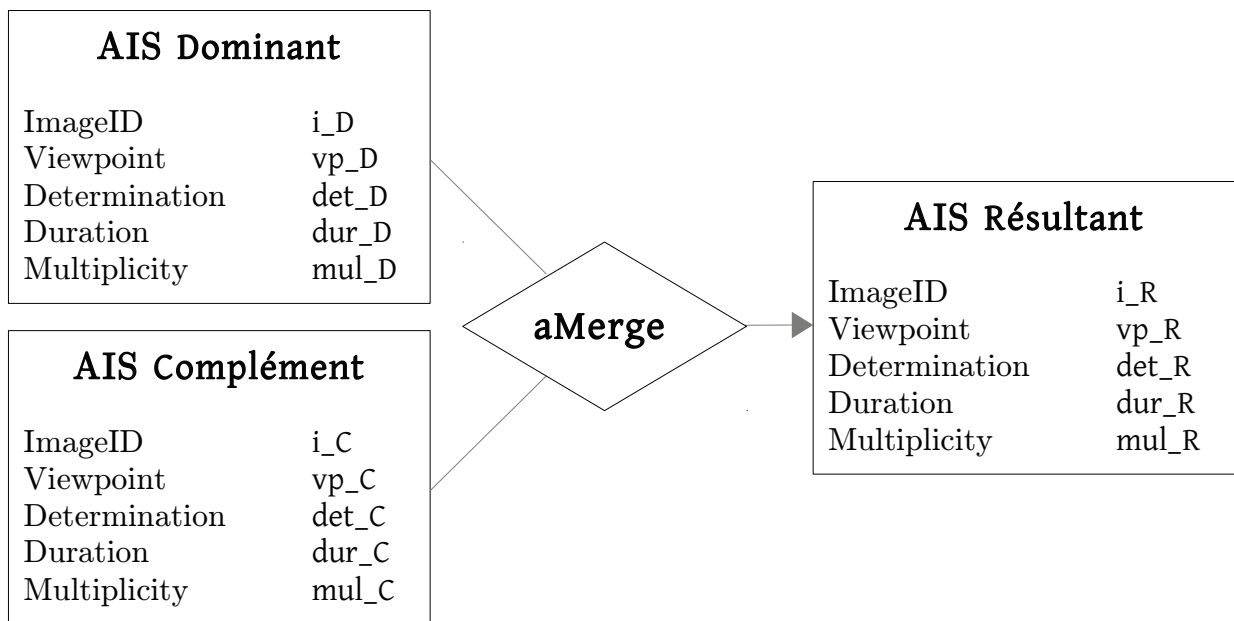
AIS Dominant

| | |
|---|---|
| ImageID | i_D |
| Viewpoint | vp_D |
| Determination | det_D |
| Duration | dur_D |
| Multiplicity | mul_D |

AIS Complément

| | |
|---|---|
| ImageID | i_C |
| Viewpoint | vp_C |
| Determination | det_C |
| Duration | dur_C |
| Multiplicity | mul_C |

aMerge

AIS Résultant

| | |
|---|---|
| ImageID | i_R |
| Viewpoint | vp_R |
| Determination | det_R |
| Duration | dur_R |
| Multiplicity | mul_R |